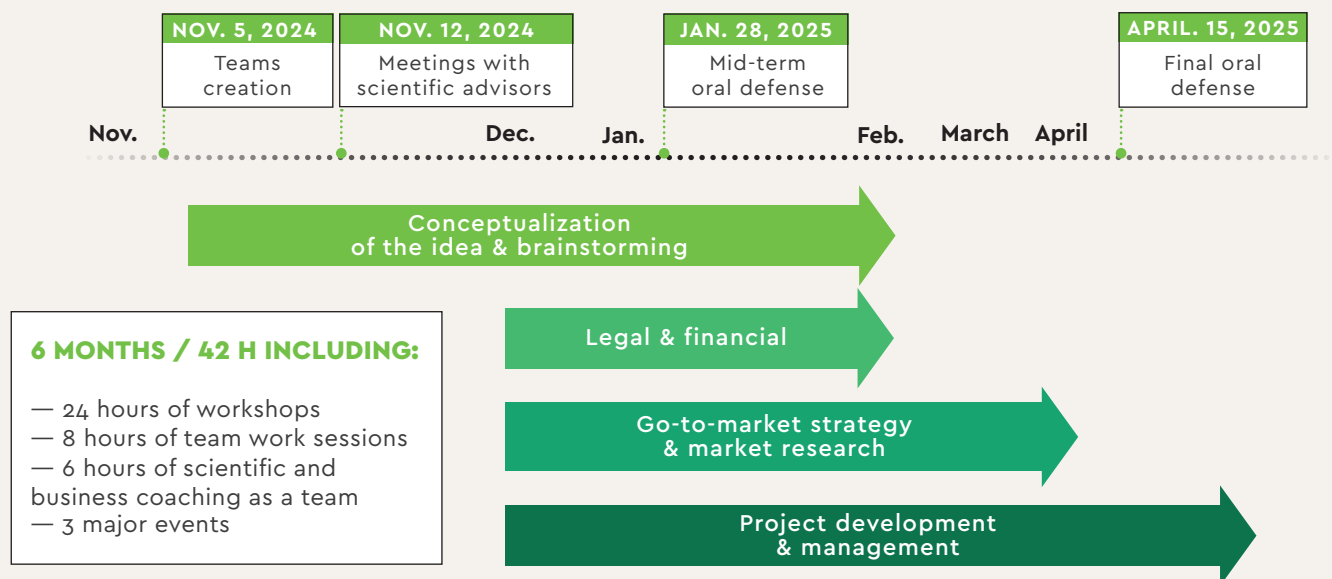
NOV. 5, 2024
Teams creation

NOV. 12, 2024
Meetings with scientific advisors

JAN. 28, 2025
Mid-term oral defense

APRIL. 15, 2025
Final oral defense

Nov. Dec. Jan. Feb. March April

Conceptualization of the idea & brainstorming

Legal & financial

Go-to-market strategy & market research

Project development & management

6 MONTHS / 42 H INCLUDING:

— 24 hours of workshops
— 8 hours of team work sessions
— 6 hours of scientific and business coaching as a team
— 3 major events